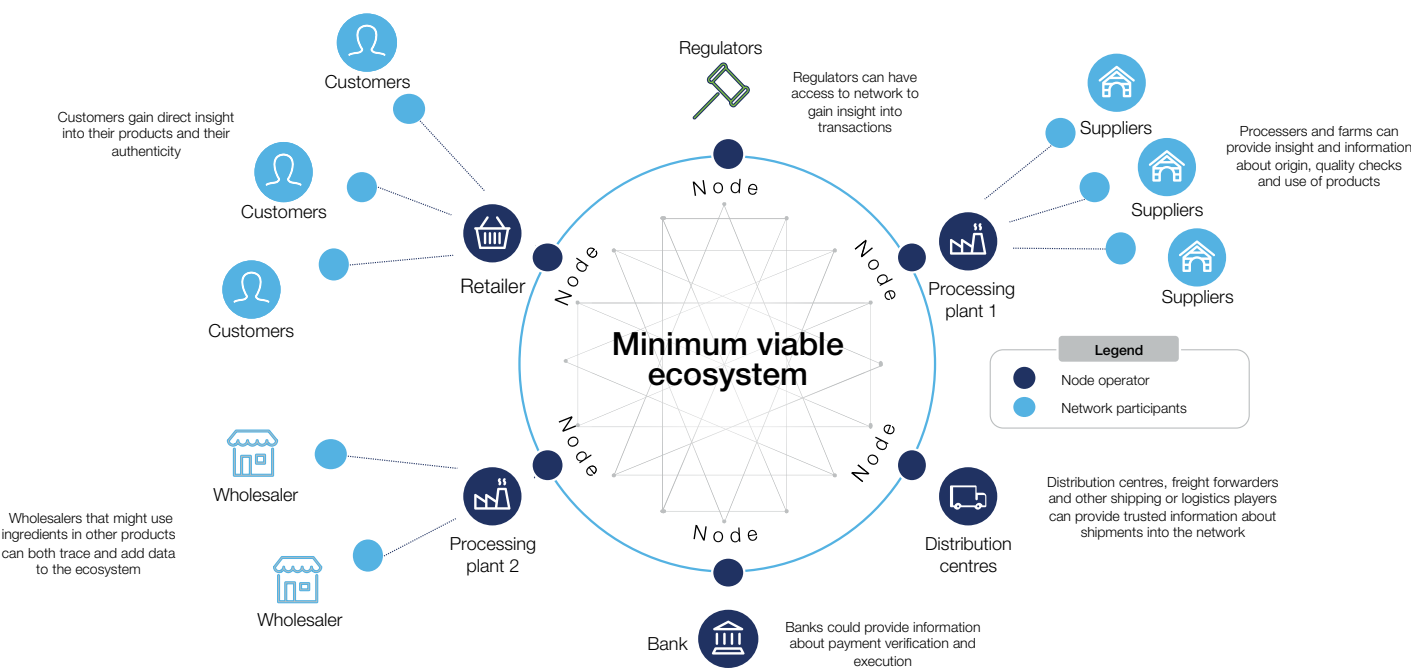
Customers

Customers gain direct insight into their products and their authenticity

Customers

Customers

Retailer

Regulators

Regulators can have access to network to gain insight into transactions

Node

Node

Node

Suppliers

Processers and farms can provide insight and information about origin, quality checks and use of products

Suppliers

Suppliers

Processing plant 1

Minimum viable ecosystem

Legend

Node operator

Network participants

Wholesaler

Wholesalers that might use ingredients in other products can both trace and add data to the ecosystem

Wholesaler

Node

Node

Processing plant 2

Node

Distribution centres

Distribution centres, freight forwarders and other shipping or logistics players can provide trusted information about shipments into the network

Bank

Banks could provide information about payment verification and execution